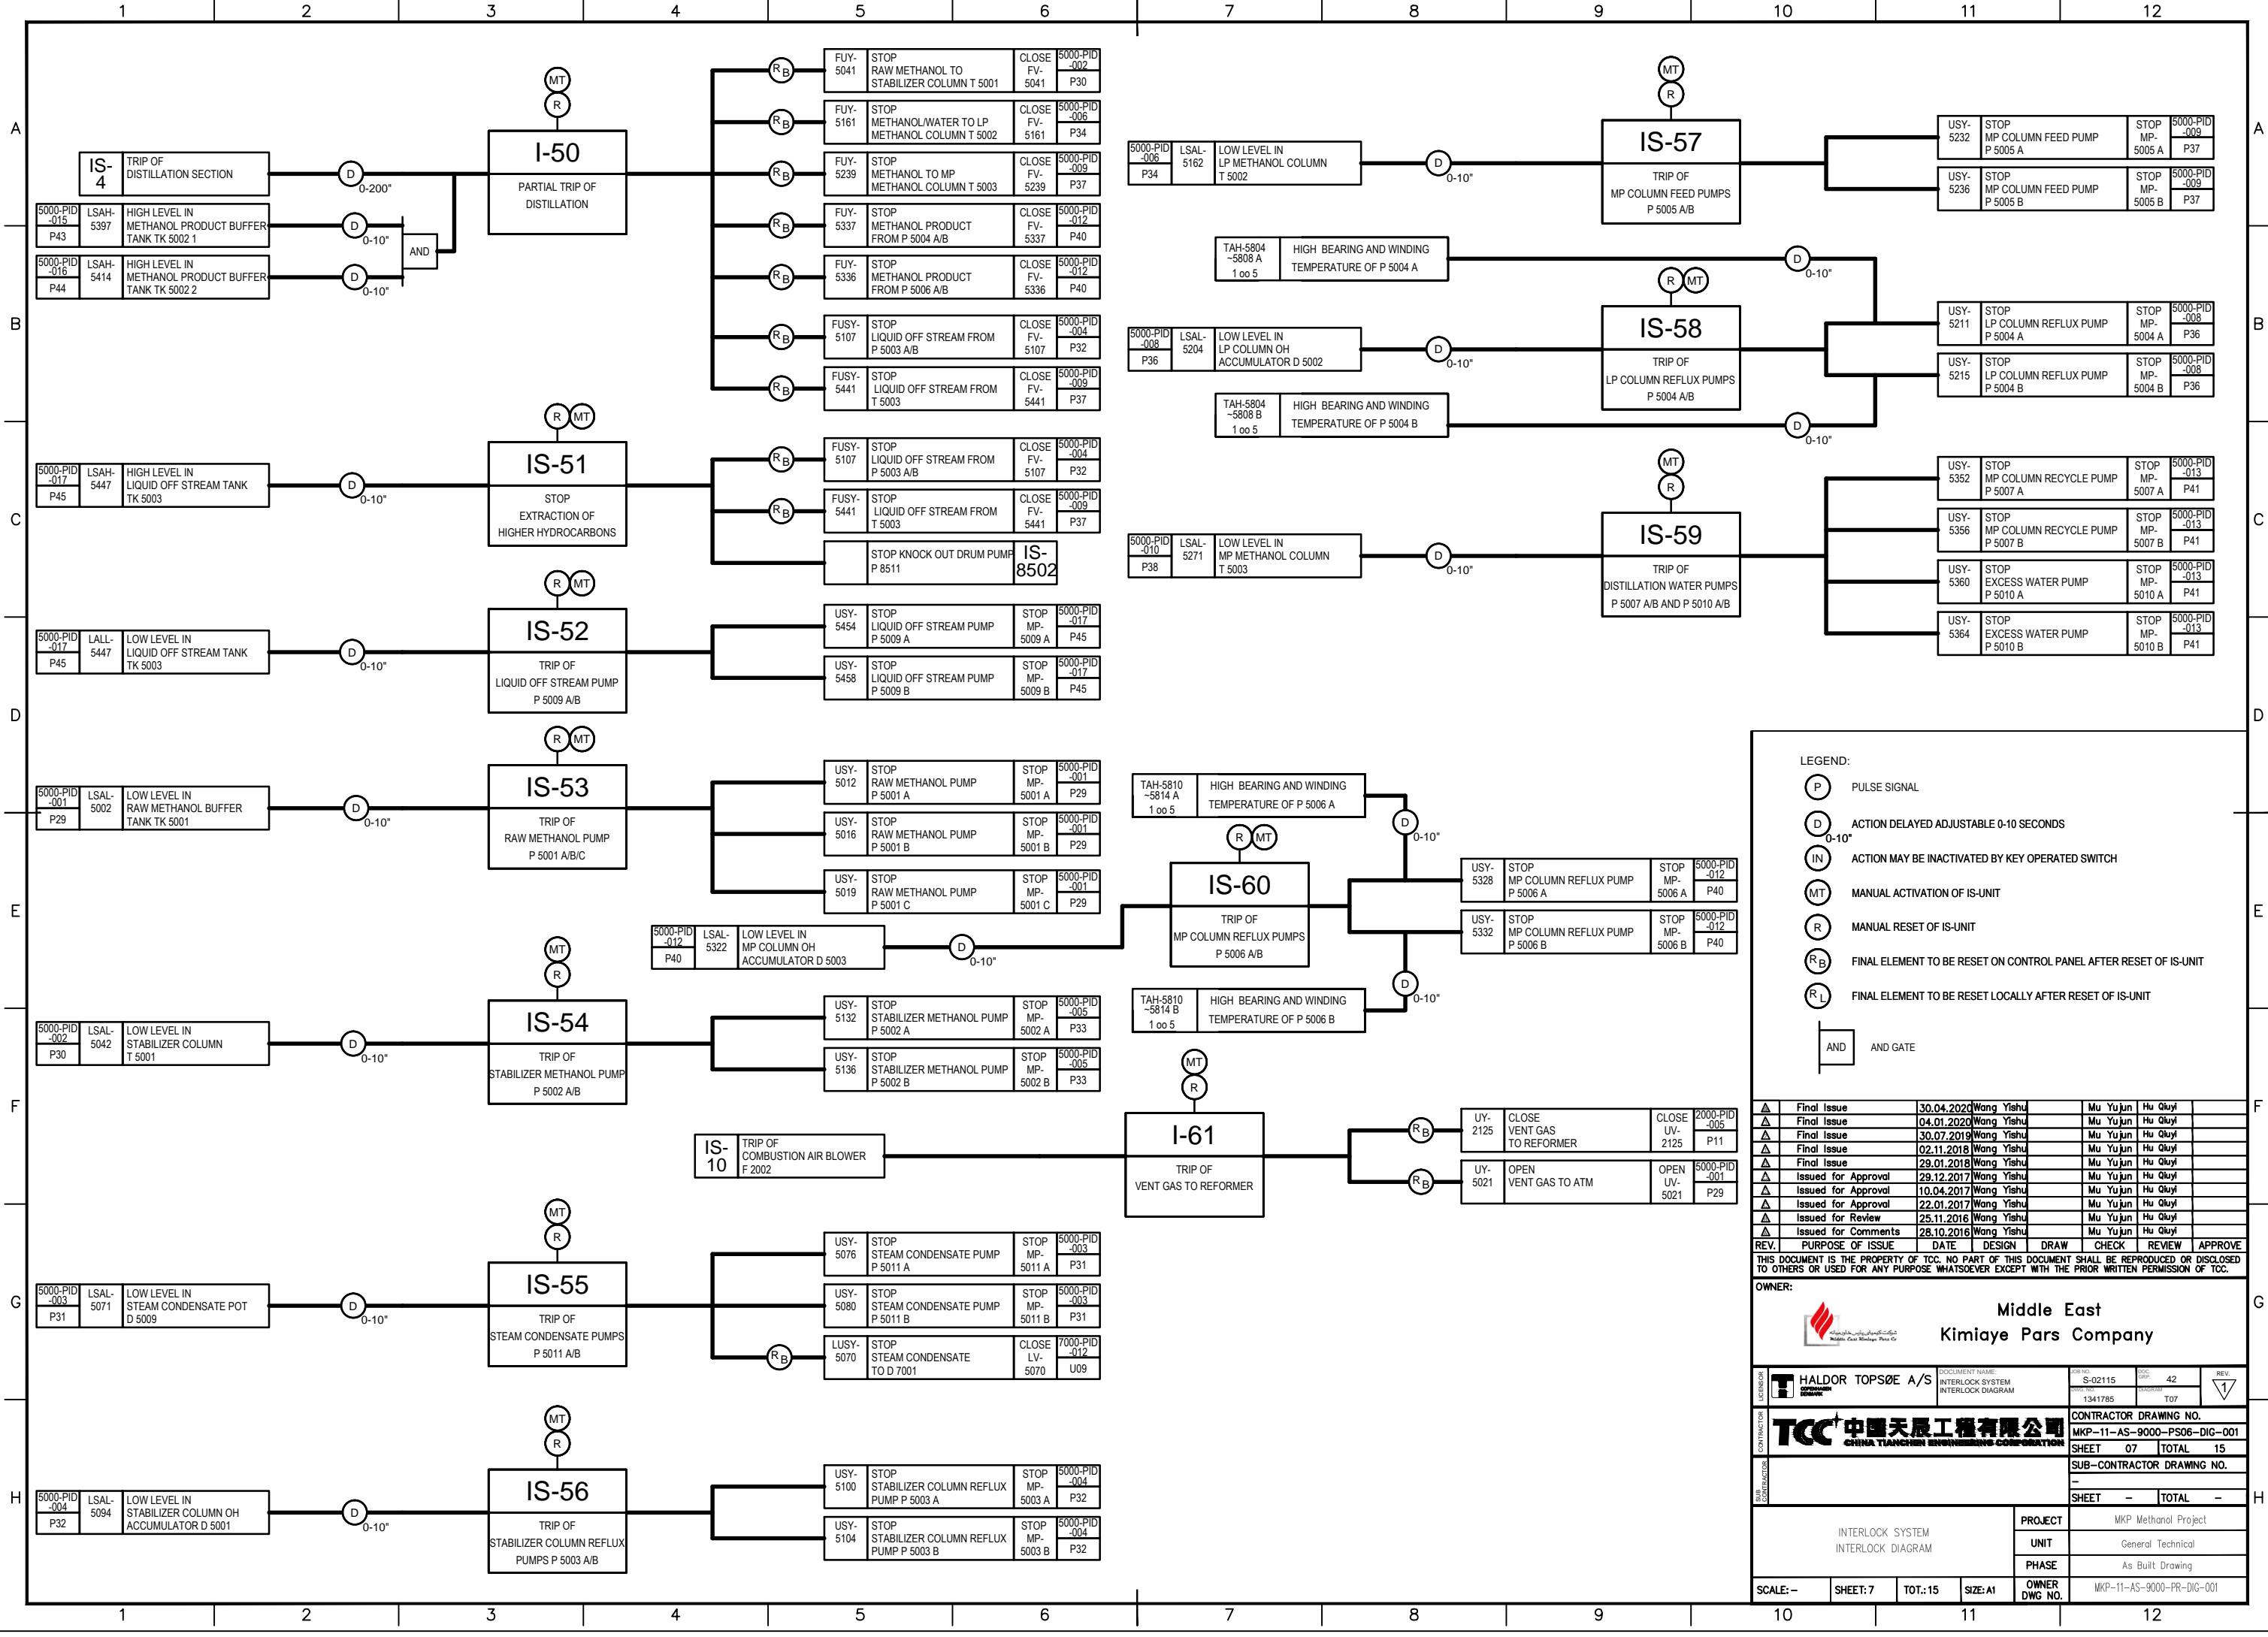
1 2 3 4 5 6 7 8 9 10 11 12

A B C D E F G H

IS-4 TRIP OF DISTILLATION SECTION — D 0-200" — I-50 PARTIAL TRIP OF DISTILLATION (MT) (R)

5000-PID-015 P43 LSAH-5397 HIGH LEVEL IN METHANOL PRODUCT BUFFER TANK TK 5002 1 — D 0-10"
5000-PID-016 P44 LSAH-5414 HIGH LEVEL IN METHANOL PRODUCT BUFFER TANK TK 5002 2 — D 0-10"
AND

| FUY-5041 | STOP RAW METHANOL TO STABILIZER COLUMN T 5001 | CLOSE FV-5041 | 5000-PID-002 P30 |
| FUY-5161 | STOP METHANOL/WATER TO LP METHANOL COLUMN T 5002 | CLOSE FV-5161 | 5000-PID-006 P34 |
| FUY-5239 | STOP METHANOL TO MP METHANOL COLUMN T 5003 | CLOSE FV-5239 | 5000-PID-009 P37 |
| FUY-5337 | STOP METHANOL PRODUCT FROM P 5004 A/B | CLOSE FV-5337 | 5000-PID-012 P40 |
| FUY-5336 | STOP METHANOL PRODUCT FROM P 5006 A/B | CLOSE FV-5336 | 5000-PID-012 P40 |
| FUSY-5107 | STOP LIQUID OFF STREAM FROM P 5003 A/B | CLOSE FV-5107 | 5000-PID-004 P32 |
| FUSY-5441 | STOP LIQUID OFF STREAM FROM T 5003 | CLOSE FV-5441 | 5000-PID-009 P37 |

5000-PID-017 P45 LSAH-5447 HIGH LEVEL IN LIQUID OFF STREAM TANK TK 5003 — D 0-10" — IS-51 STOP EXTRACTION OF HIGHER HYDROCARBONS (R)(MT)

| FUSY-5107 | STOP LIQUID OFF STREAM FROM P 5003 A/B | CLOSE FV-5107 | 5000-PID-004 P32 |
| FUSY-5441 | STOP LIQUID OFF STREAM FROM T 5003 | CLOSE FV-5441 | 5000-PID-009 P37 |
| | STOP KNOCK OUT DRUM PUMP P 8511 | IS-8502 | |

5000-PID-017 P45 LALL-5447 LOW LEVEL IN LIQUID OFF STREAM TANK TK 5003 — D 0-10" — IS-52 TRIP OF LIQUID OFF STREAM PUMP P 5009 A/B

| USY-5454 | STOP LIQUID OFF STREAM PUMP P 5009 A | STOP MP-5009 A | 5000-PID-017 P45 |
| USY-5458 | STOP LIQUID OFF STREAM PUMP P 5009 B | STOP MP-5009 B | 5000-PID-017 P45 |

5000-PID-001 P29 LSAL-5002 LOW LEVEL IN RAW METHANOL BUFFER TANK TK 5001 — D 0-10" — IS-53 TRIP OF RAW METHANOL PUMP P 5001 A/B/C

| USY-5012 | STOP RAW METHANOL PUMP P 5001 A | STOP MP-5001 A | 5000-PID-001 P29 |
| USY-5016 | STOP RAW METHANOL PUMP P 5001 B | STOP MP-5001 B | 5000-PID-001 P29 |
| USY-5019 | STOP RAW METHANOL PUMP P 5001 C | STOP MP-5001 C | 5000-PID-001 P29 |

5000-PID-002 P30 LSAL-5042 LOW LEVEL IN STABILIZER COLUMN T 5001 — D 0-10" — IS-54 TRIP OF STABILIZER METHANOL PUMP P 5002 A/B

| USY-5132 | STOP STABILIZER METHANOL PUMP P 5002 A | STOP MP-5002 A | 5000-PID-005 P33 |
| USY-5136 | STOP STABILIZER METHANOL PUMP P 5002 B | STOP MP-5002 B | 5000-PID-005 P33 |

5000-PID-003 P31 LSAL-5071 LOW LEVEL IN STEAM CONDENSATE POT D 5009 — D 0-10" — IS-55 TRIP OF STEAM CONDENSATE PUMPS P 5011 A/B

| USY-5076 | STOP STEAM CONDENSATE PUMP P 5011 A | STOP MP-5011 A | 5000-PID-003 P31 |
| USY-5080 | STOP STEAM CONDENSATE PUMP P 5011 B | STOP MP-5011 B | 5000-PID-003 P31 |
| LUSY-5070 | STOP STEAM CONDENSATE TO D 7001 | CLOSE LV-5070 | 7000-PID-012 U09 |

5000-PID-004 P32 LSAL-5094 LOW LEVEL IN STABILIZER COLUMN OH ACCUMULATOR D 5001 — D 0-10" — IS-56 TRIP OF STABILIZER COLUMN REFLUX PUMPS P 5003 A/B

| USY-5100 | STOP STABILIZER COLUMN REFLUX PUMP P 5003 A | STOP MP-5003 A | 5000-PID-004 P32 |
| USY-5104 | STOP STABILIZER COLUMN REFLUX PUMP P 5003 B | STOP MP-5003 B | 5000-PID-004 P32 |

5000-PID-006 P34 LSAL-5162 LOW LEVEL IN LP METHANOL COLUMN T 5002 — D 0-10" — IS-57 TRIP OF MP COLUMN FEED PUMPS P 5005 A/B

| USY-5232 | STOP MP COLUMN FEED PUMP P 5005 A | STOP MP-5005 A | 5000-PID-009 P37 |
| USY-5236 | STOP MP COLUMN FEED PUMP P 5005 B | STOP MP-5005 B | 5000-PID-009 P37 |

TAH-5804 ~5808 A 1 oo 5 HIGH BEARING AND WINDING TEMPERATURE OF P 5004 A — D 0-10"
5000-PID-008 P36 LSAL-5204 LOW LEVEL IN LP COLUMN OH ACCUMULATOR D 5002 — D 0-10" — IS-58 TRIP OF LP COLUMN REFLUX PUMPS P 5004 A/B
TAH-5804 ~5808 B 1 oo 5 HIGH BEARING AND WINDING TEMPERATURE OF P 5004 B — D 0-10"

| USY-5211 | STOP LP COLUMN REFLUX PUMP P 5004 A | STOP MP-5004 A | 5000-PID-008 P36 |
| USY-5215 | STOP LP COLUMN REFLUX PUMP P 5004 B | STOP MP-5004 B | 5000-PID-008 P36 |

5000-PID-010 P38 LSAL-5271 LOW LEVEL IN MP METHANOL COLUMN T 5003 — D 0-10" — IS-59 TRIP OF DISTILLATION WATER PUMPS P 5007 A/B AND P 5010 A/B

| USY-5352 | STOP MP COLUMN RECYCLE PUMP P 5007 A | STOP MP-5007 A | 5000-PID-013 P41 |
| USY-5356 | STOP MP COLUMN RECYCLE PUMP P 5007 B | STOP MP-5007 B | 5000-PID-013 P41 |
| USY-5360 | STOP EXCESS WATER PUMP P 5010 A | STOP MP-5010 A | 5000-PID-013 P41 |
| USY-5364 | STOP EXCESS WATER PUMP P 5010 B | STOP MP-5010 B | 5000-PID-013 P41 |

TAH-5810 ~5814 A 1 oo 5 HIGH BEARING AND WINDING TEMPERATURE OF P 5006 A — D 0-10"
5000-PID-012 P40 LSAL-5322 LOW LEVEL IN MP COLUMN OH ACCUMULATOR D 5003 — D 0-10" — IS-60 TRIP OF MP COLUMN REFLUX PUMPS P 5006 A/B
TAH-5810 ~5814 B 1 oo 5 HIGH BEARING AND WINDING TEMPERATURE OF P 5006 B — D 0-10"

| USY-5328 | STOP MP COLUMN REFLUX PUMP P 5006 A | STOP MP-5006 A | 5000-PID-012 P40 |
| USY-5332 | STOP MP COLUMN REFLUX PUMP P 5006 B | STOP MP-5006 B | 5000-PID-012 P40 |

IS-10 TRIP OF COMBUSTION AIR BLOWER F 2002 — I-61 TRIP OF VENT GAS TO REFORMER

| UY-2125 | CLOSE VENT GAS TO REFORMER | CLOSE UV-2125 | 2000-PID-005 P11 |
| UY-5021 | OPEN VENT GAS TO ATM | OPEN UV-5021 | 5000-PID-001 P29 |

LEGEND:
P PULSE SIGNAL
D 0-10" ACTION DELAYED ADJUSTABLE 0-10 SECONDS
IN ACTION MAY BE INACTIVATED BY KEY OPERATED SWITCH
MT MANUAL ACTIVATION OF IS-UNIT
R MANUAL RESET OF IS-UNIT
RB FINAL ELEMENT TO BE RESET ON CONTROL PANEL AFTER RESET OF IS-UNIT
RL FINAL ELEMENT TO BE RESET LOCALLY AFTER RESET OF IS-UNIT
AND AND GATE

| REV. | PURPOSE OF ISSUE | DATE | DESIGN | DRAW | CHECK | REVIEW | APPROVE |
|---|---|---|---|---|---|---|---|
| △ | Final Issue | 30.04.2020 | Wang Yishu | | Mu Yujun | Hu Qiuyi | |
| △ | Final Issue | 04.01.2020 | Wang Yishu | | Mu Yujun | Hu Qiuyi | |
| △ | Final Issue | 30.07.2019 | Wang Yishu | | Mu Yujun | Hu Qiuyi | |
| △ | Final Issue | 02.11.2018 | Wang Yishu | | Mu Yujun | Hu Qiuyi | |
| △ | Final Issue | 29.01.2018 | Wang Yishu | | Mu Yujun | Hu Qiuyi | |
| △ | Issued for Approval | 29.12.2017 | Wang Yishu | | Mu Yujun | Hu Qiuyi | |
| △ | Issued for Approval | 10.04.2017 | Wang Yishu | | Mu Yujun | Hu Qiuyi | |
| △ | Issued for Approval | 22.01.2017 | Wang Yishu | | Mu Yujun | Hu Qiuyi | |
| △ | Issued for Review | 25.11.2016 | Wang Yishu | | Mu Yujun | Hu Qiuyi | |
| △ | Issued for Comments | 28.10.2016 | Wang Yishu | | Mu Yujun | Hu Qiuyi | |

THIS DOCUMENT IS THE PROPERTY OF TCC. NO PART OF THIS DOCUMENT SHALL BE REPRODUCED OR DISCLOSED TO OTHERS OR USED FOR ANY PURPOSE WHATSOEVER EXCEPT WITH THE PRIOR WRITTEN PERMISSION OF TCC.

OWNER:
Middle East Kimiaye Pars Company

LICENSOR HALDOR TOPSØE A/S COPENHAGEN DENMARK
DOCUMENT NAME: INTERLOCK SYSTEM INTERLOCK DIAGRAM
S-02115 42 1341785 T07 REV. 1

CONTRACTOR TCC 中国天辰工程有限公司 CHINA TIANCHEN ENGINEERING CORPORATION
CONTRACTOR DRAWING NO. MKP-11-AS-9000-PS06-DIG-001
SHEET 07 TOTAL 15
SUB-CONTRACTOR DRAWING NO. –
SHEET – TOTAL –

INTERLOCK SYSTEM INTERLOCK DIAGRAM
PROJECT MKP Methanol Project
UNIT General Technical
PHASE As Built Drawing
OWNER DWG NO. MKP-11-AS-9000-PR-DIG-001
SCALE: – SHEET: 7 TOT.: 15 SIZE: A1